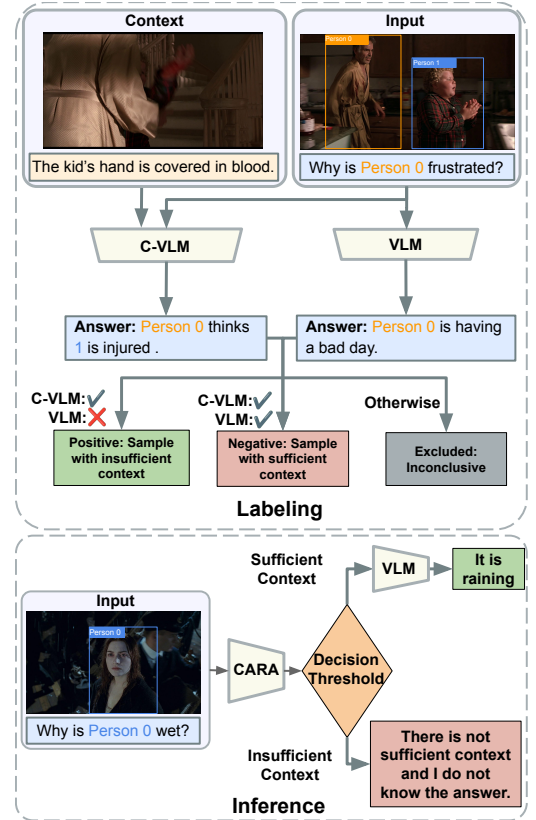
Context

The kid's hand is covered in blood.

Input

Person 0

Person 1

Why is Person 0 frustrated?

C-VLM

VLM

Answer: Person 0 thinks 1 is injured .

Answer: Person 0 is having a bad day.

C-VLM: ✓
VLM: ✗

C-VLM: ✓
VLM: ✓

Otherwise

Positive: Sample with insufficient context

Negative: Sample with sufficient context

Excluded: Inconclusive

Labeling

Sufficient Context

VLM

It is raining

Input

Person 0

Why is Person 0 wet?

CARA

Decision Threshold

Insufficient Context

There is not sufficient context and I do not know the answer.

Inference